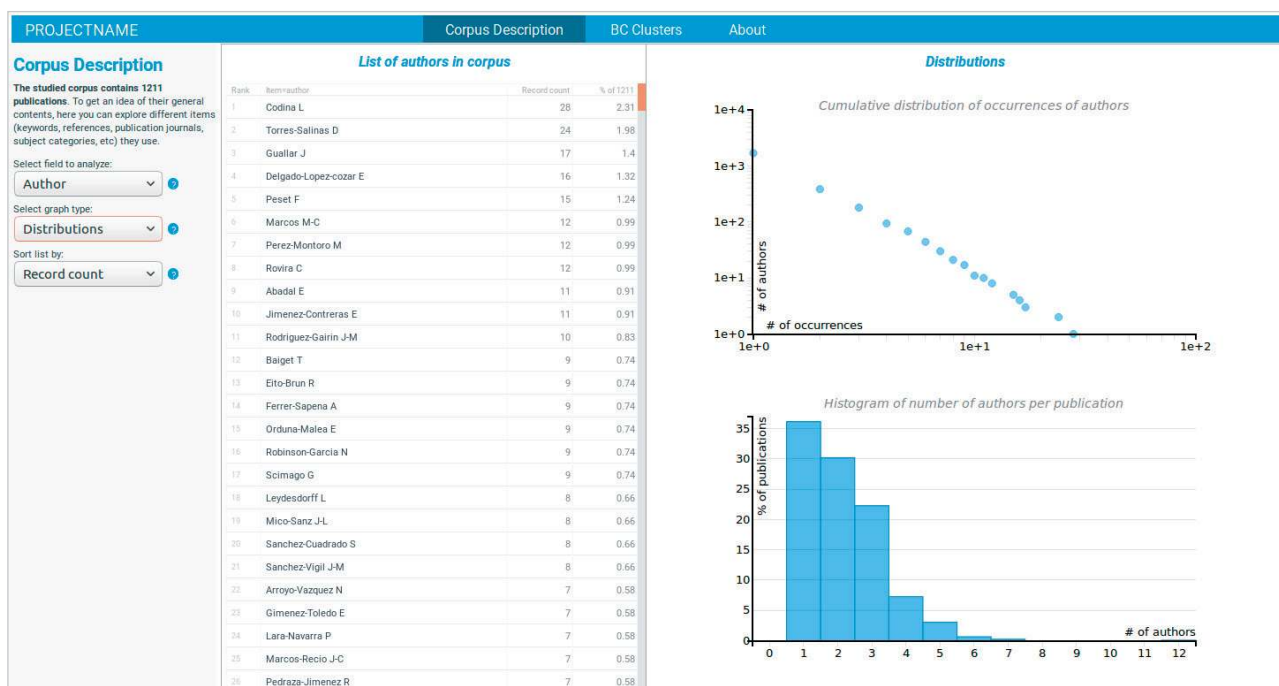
PROJECTNAME

Corpus Description

BC Clusters

About

Corpus Description

The studied corpus contains 1211 publications. To get an idea of their general contents, here you can explore different items (keywords, references, publication journals, subject categories, etc) they use.

Select field to analyze:

Author

Select graph type:

Distributions

Sort list by:

Record count

List of authors in corpus

| Rank | Item=author | Record count | % of 1211 |
|---|---|---|---|
| 1 | Codina L | 28 | 2.31 |
| 2 | Torres-Salinas D | 24 | 1.98 |
| 3 | Guallar J | 17 | 1.4 |
| 4 | Delgado-Lopez-cozar E | 16 | 1.32 |
| 5 | Peset F | 15 | 1.24 |
| 6 | Marcos M-C | 12 | 0.99 |
| 7 | Perez-Montoro M | 12 | 0.99 |
| 8 | Rovira C | 12 | 0.99 |
| 9 | Abadal E | 11 | 0.91 |
| 10 | Jimenez-Contreras E | 11 | 0.91 |
| 11 | Rodriguez-Gairin J-M | 10 | 0.83 |
| 12 | Baiget T | 9 | 0.74 |
| 13 | Eito-Brun R | 9 | 0.74 |
| 14 | Ferrer-Sapena A | 9 | 0.74 |
| 15 | Orduna-Malea E | 9 | 0.74 |
| 16 | Robinson-Garcia N | 9 | 0.74 |
| 17 | Scimago G | 9 | 0.74 |
| 18 | Leydesdorff L | 8 | 0.66 |
| 19 | Mico-Sanz J-L | 8 | 0.66 |
| 20 | Sanchez-Cuadrado S | 8 | 0.66 |
| 21 | Sanchez-Vigil J-M | 8 | 0.66 |
| 22 | Arroyo-Vazquez N | 7 | 0.58 |
| 23 | Gimenez-Toledo E | 7 | 0.58 |
| 24 | Lara-Navarra P | 7 | 0.58 |
| 25 | Marcos-Recio J-C | 7 | 0.58 |
| 26 | Pedraza-Jimenez R | 7 | 0.58 |

Distributions

Cumulative distribution of occurrences of authors

1e+4
1e+3
1e+2
1e+1
1e+0
# of authors
# of occurrences
1e+0
1e+1
1e+2

Histogram of number of authors per publication

35
30
25
20
15
10
5
0
% of publications
# of authors
0 1 2 3 4 5 6 7 8 9 10 11 12